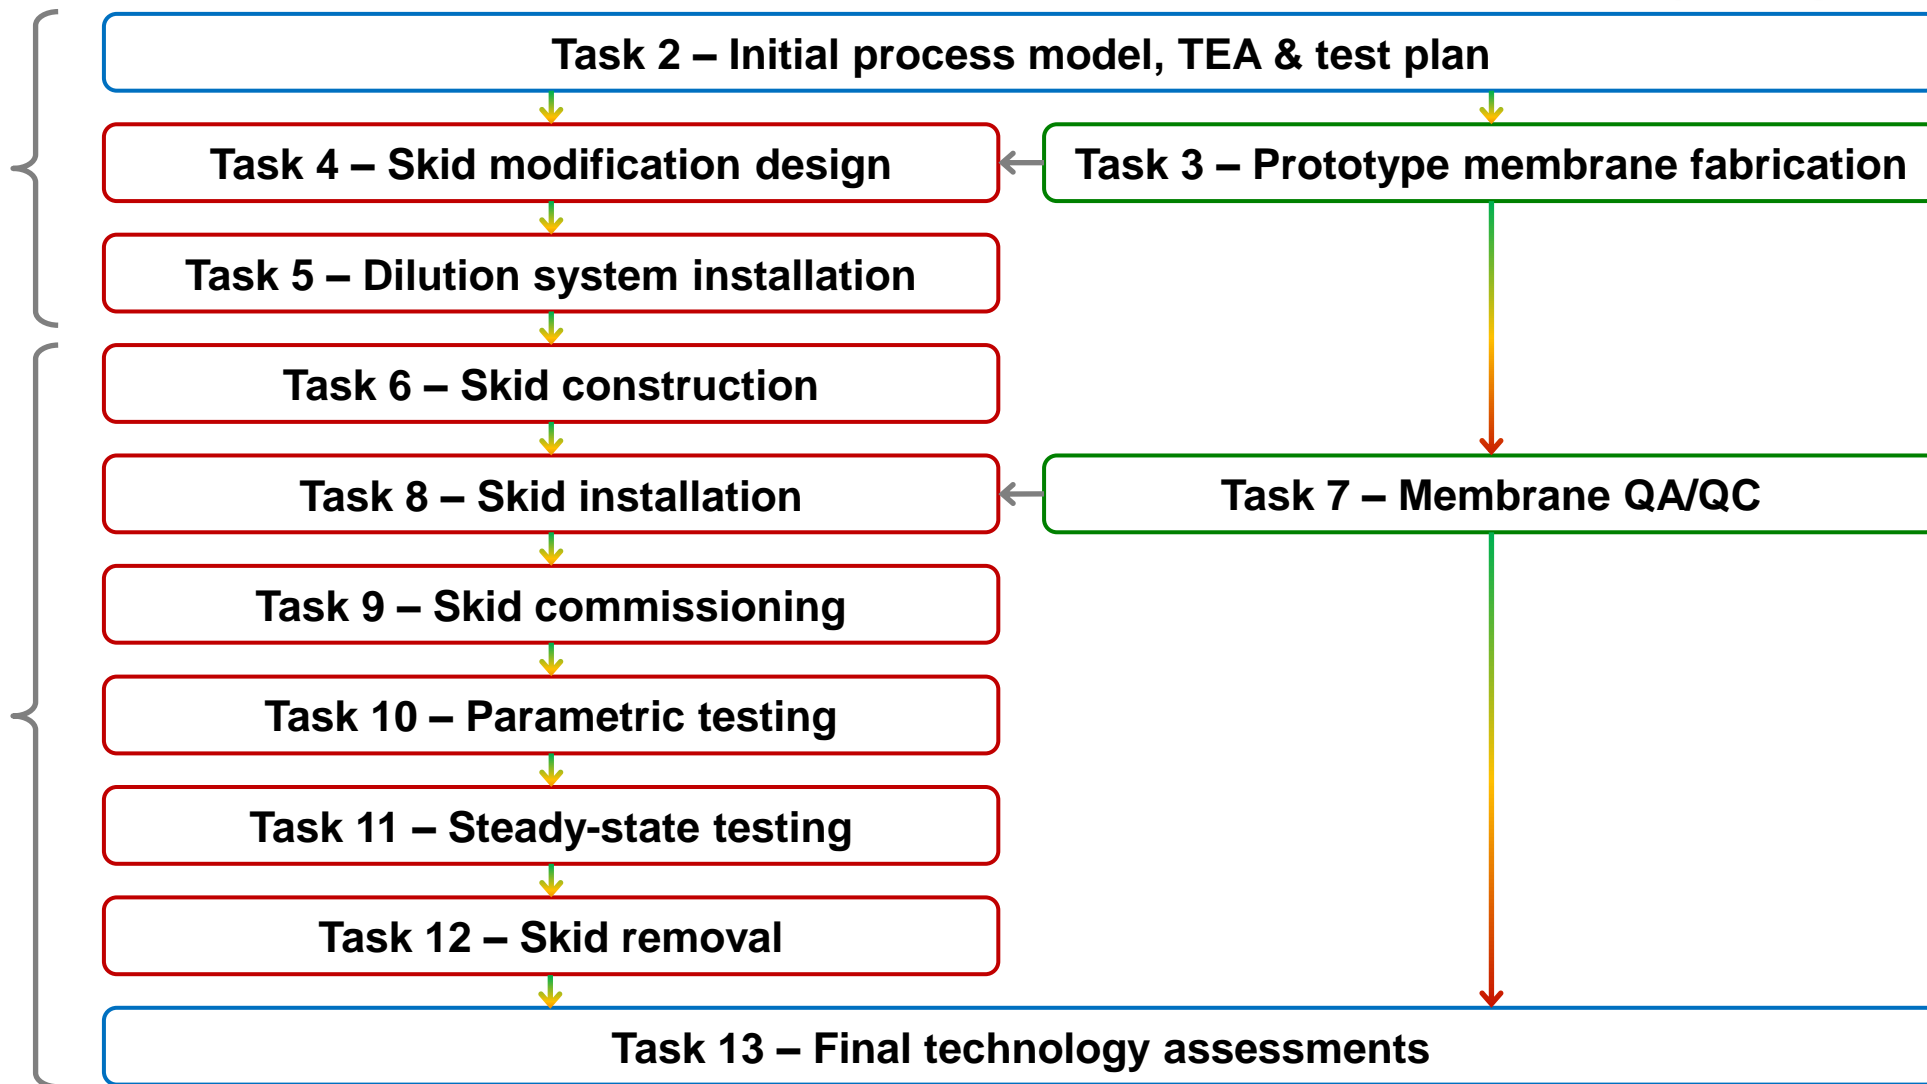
Task 2 – Initial process model, TEA & test plan

Task 4 – Skid modification design

Task 3 – Prototype membrane fabrication

Task 5 – Dilution system installation

Task 6 – Skid construction

Task 8 – Skid installation

Task 7 – Membrane QA/QC

Task 9 – Skid commissioning

Task 10 – Parametric testing

Task 11 – Steady-state testing

Task 12 – Skid removal

Task 13 – Final technology assessments